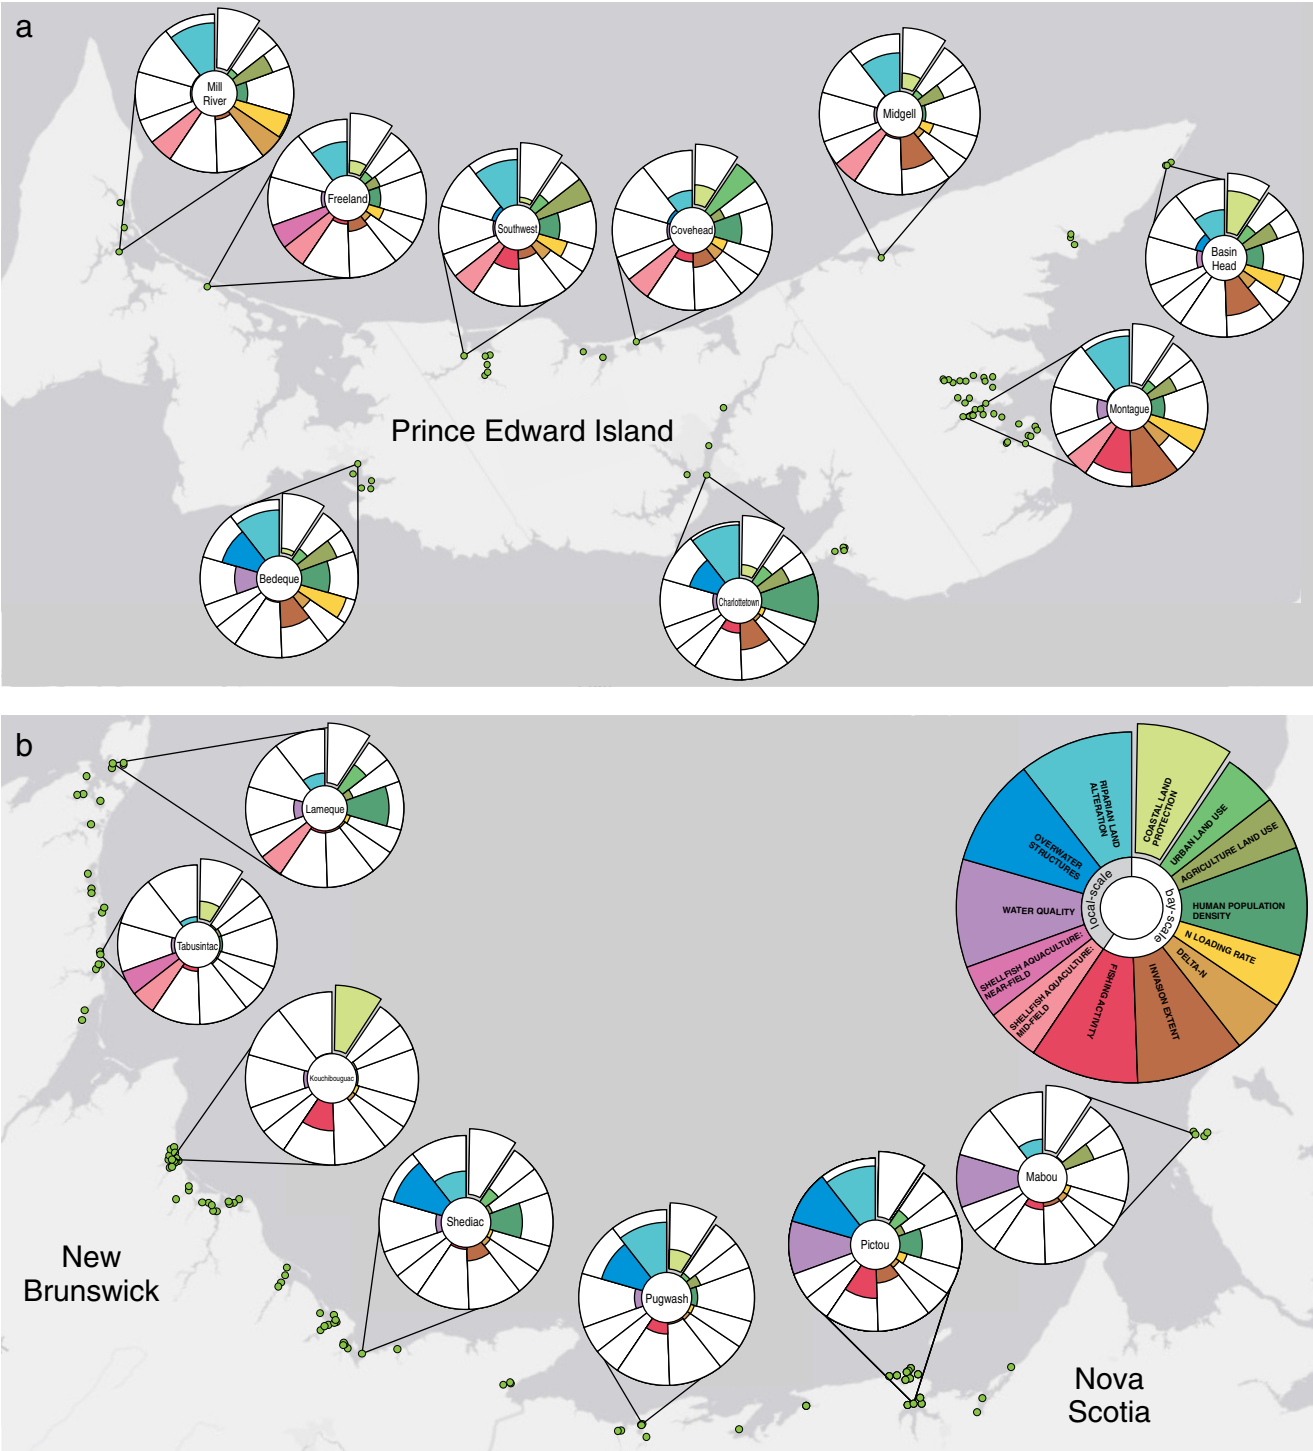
a

Mill River

Freeland

Southwest

Covehead

Midgell

Basin Head

Montague

Prince Edward Island

Bedeque

Charlottetown

b

Lameque

Tabusintac

Kouchibouguac

Shediac

Pugwash

Pictou

Mabou

New Brunswick

Nova Scotia

RIPARIAN LAND ALTERATION

COASTAL LAND PROTECTION

URBAN LAND USE

AGRICULTURE LAND USE

HUMAN POPULATION DENSITY

N LOADING RATE

DELTA-N

INVASION EXTENT

FISHING ACTIVITY

SHELLFISH AQUACULTURE: MID-FIELD

SHELLFISH AQUACULTURE: NEAR-FIELD

WATER QUALITY

OVERWATER STRUCTURES

local-scale

bay-scale